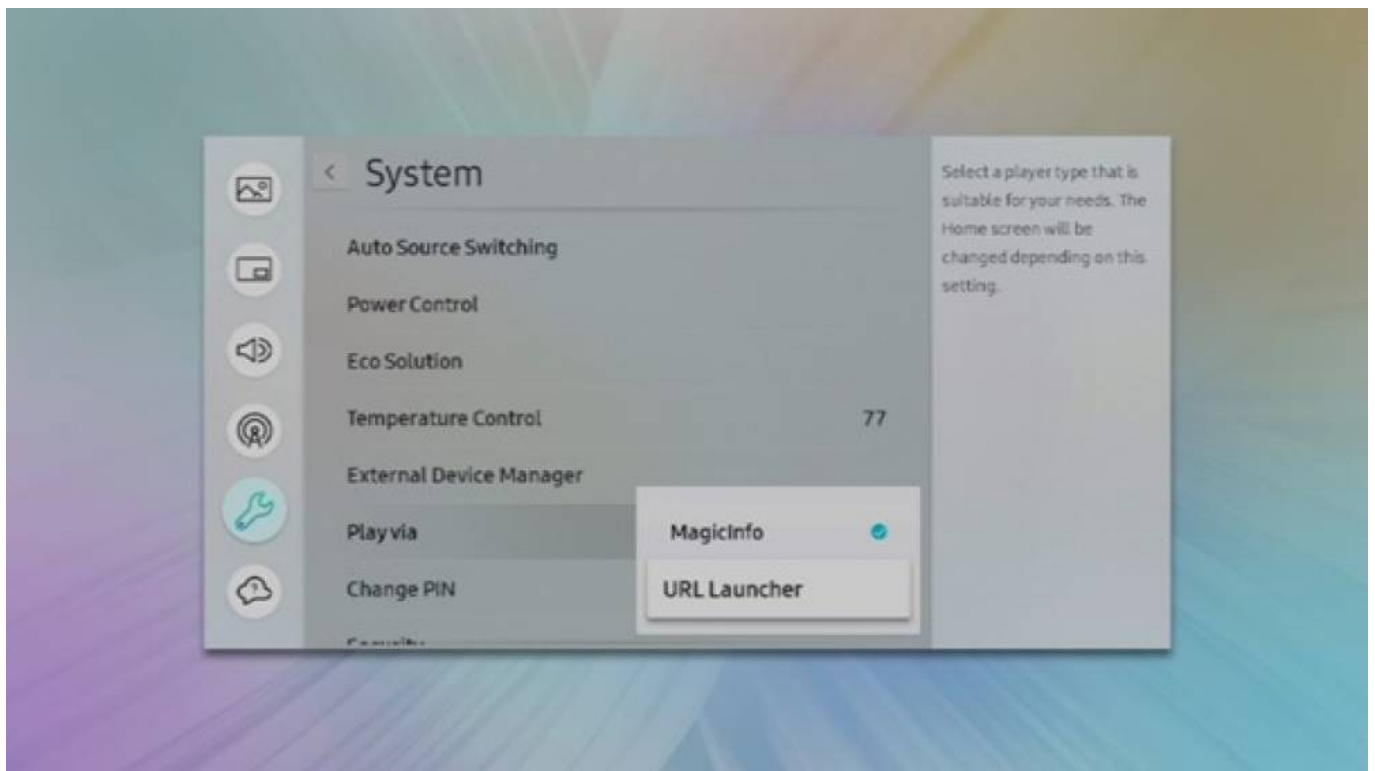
System

Auto Source Switching

Power Control

Eco Solution

Temperature Control 77

External Device Manager

Play via

MagicInfo

URL Launcher

Change PIN

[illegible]

Select a player type that is suitable for your needs. The Home screen will be changed depending on this setting.